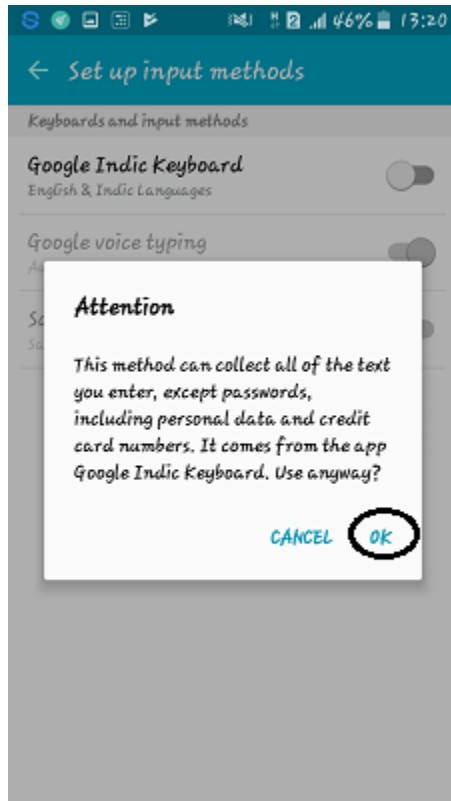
46% 13:20

Set up input methods

Keyboards and input methods

Google Indic Keyboard
English & Indic Languages

Google voice typing
A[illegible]

S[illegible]
S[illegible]

Attention

This method can collect all of the text you enter, except passwords, including personal data and credit card numbers. It comes from the app Google Indic Keyboard. Use anyway?

CANCEL OK